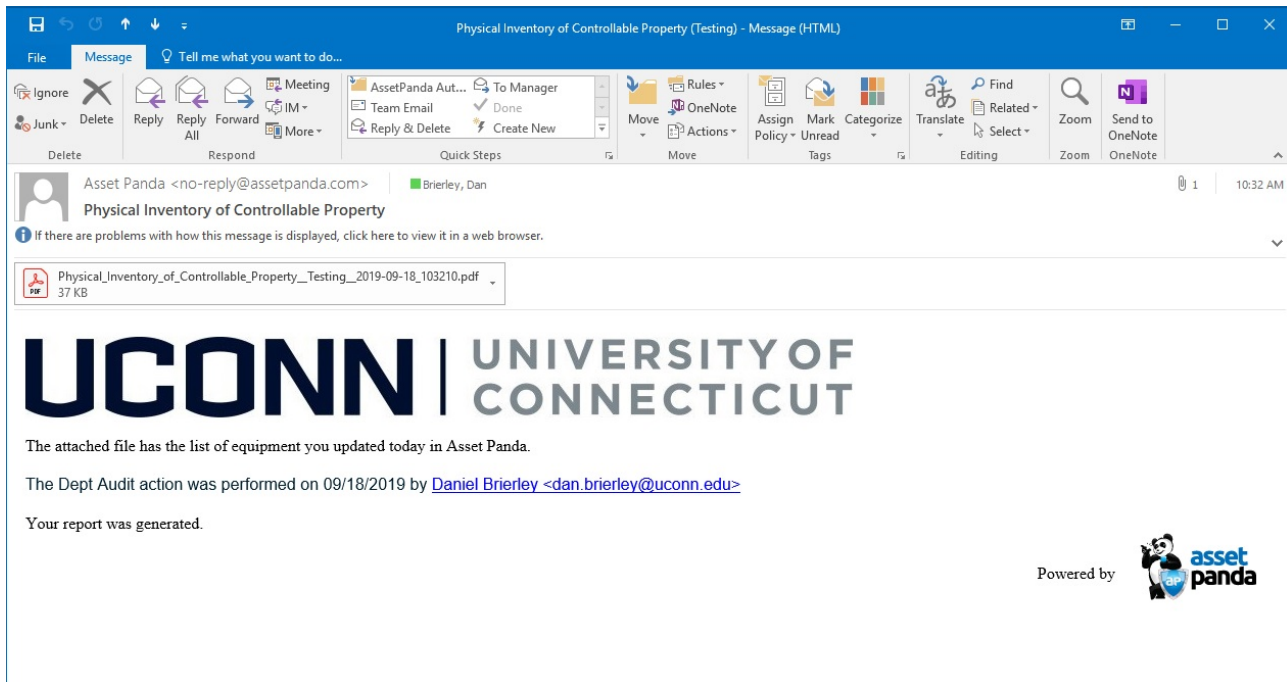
Physical Inventory of Controllable Property (Testing) - Message (HTML)

File Message Tell me what you want to do...

Ignore
Junk
Delete
Delete

Reply Reply All Forward
Meeting
IM
More
Respond

AssetPanda Aut...
Team Email
Reply & Delete
To Manager
Done
Create New
Quick Steps

Move
Rules
OneNote
Actions
Move

Assign Policy
Mark Unread
Categorize
Tags

Translate
Find
Related
Select
Editing

Zoom
Zoom

Send to OneNote
OneNote

Asset Panda <no-reply@assetpanda.com> Brierley, Dan
1 10:32 AM
Physical Inventory of Controllable Property
If there are problems with how this message is displayed, click here to view it in a web browser.

Physical_Inventory_of_Controllable_Property__Testing__2019-09-18_103210.pdf
37 KB

UCONN | UNIVERSITY OF CONNECTICUT

The attached file has the list of equipment you updated today in Asset Panda.

The Dept Audit action was performed on 09/18/2019 by Daniel Brierley <dan.brierley@uconn.edu>

Your report was generated.

Powered by asset panda